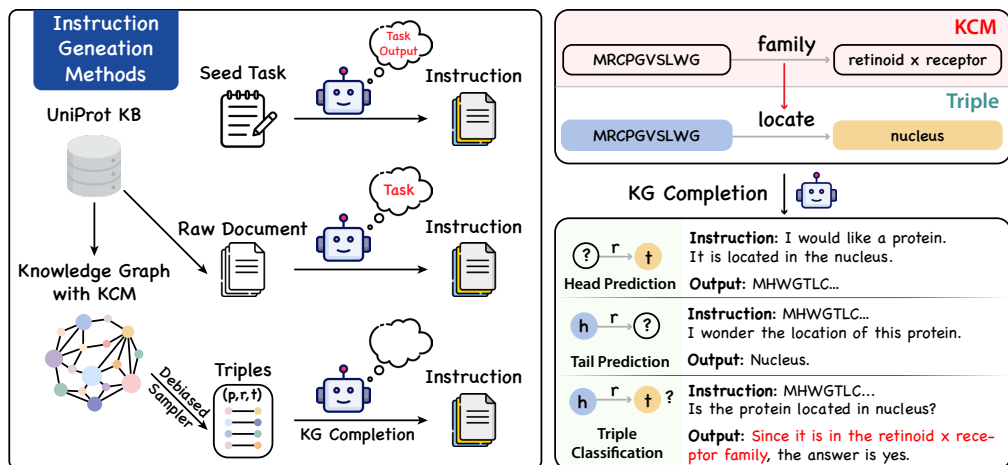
Instruction Geneation Methods

Seed Task

Task Output

Instruction

UniProt KB

Raw Document

Task

Instruction

Knowledge Graph with KCM

Debiased Sampler

Triples

(p,r,t)

Instruction

KG Completion

KCM

MRCPGVSLWG

family

retinoid x receptor

Triple

MRCPGVSLWG

locate

nucleus

KG Completion

? r t

Head Prediction

Instruction: I would like a protein. It is located in the nucleus.

Output: MHWGTLC...

h r ?

Tail Prediction

Instruction: MHWGTLC... I wonder the location of this protein.

Output: Nucleus.

h r t ?

Triple Classification

Instruction: MHWGTLC... Is the protein located in nucleus?

Output: Since it is in the retinoid x receptor family, the answer is yes.